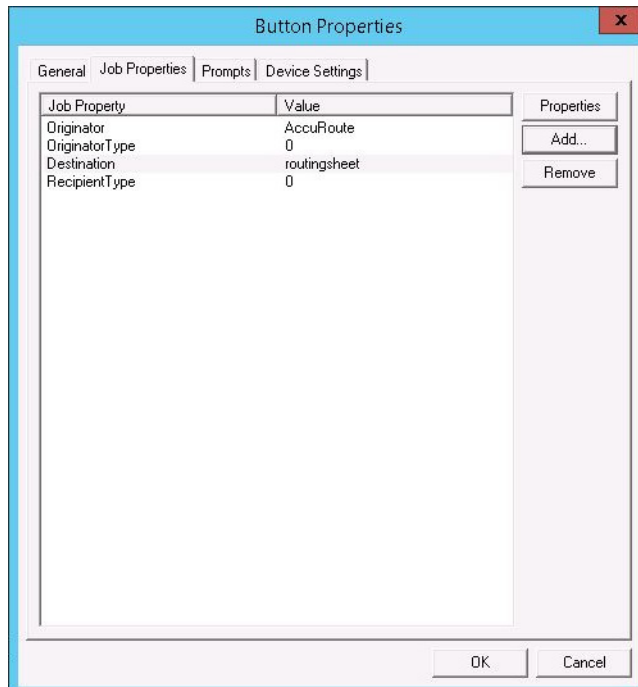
Button Properties

x

General | Job Properties | Prompts | Device Settings

| Job Property | Value |
|---|---|
| Originator | AccuRoute |
| OriginatorType | 0 |
| Destination | routingsheet |
| RecipientType | 0 |

Properties

Add...

Remove

OK

Cancel